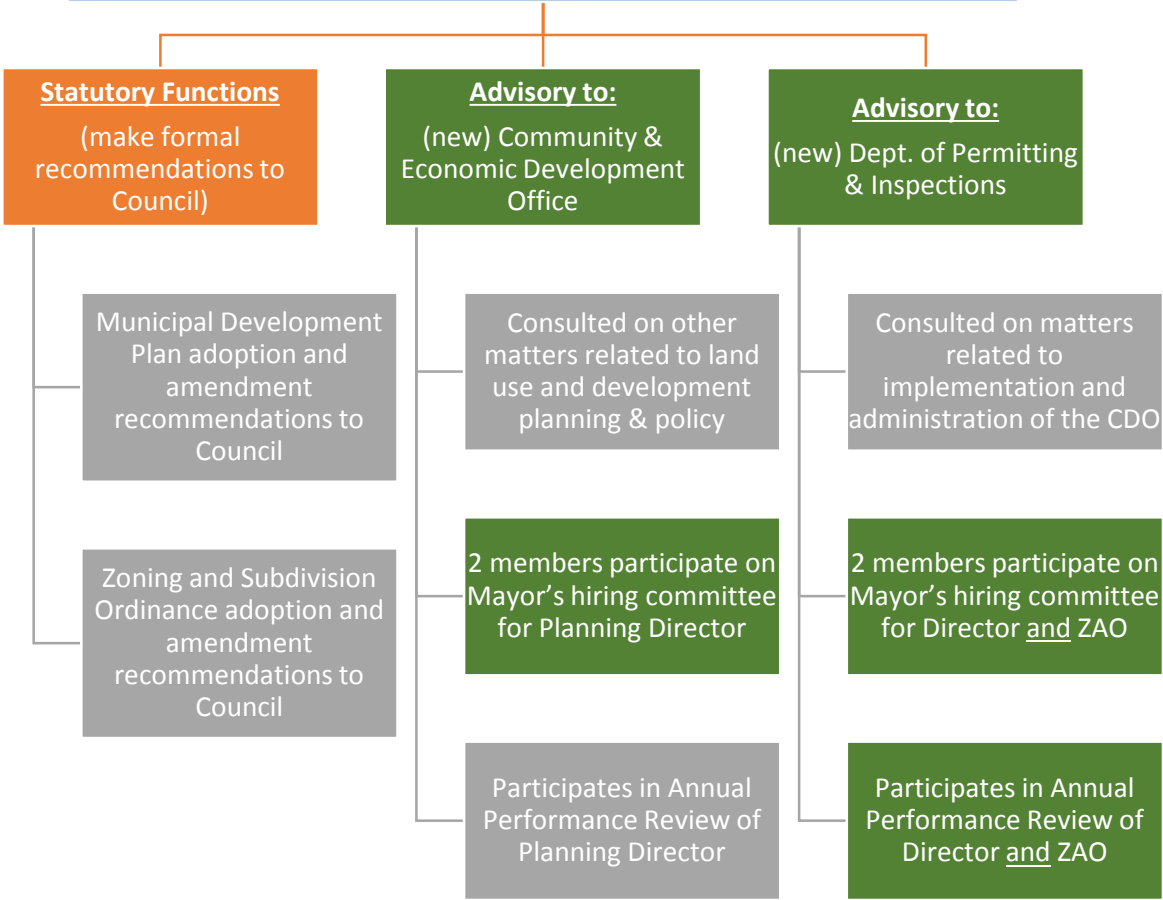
Statutory Functions

(make formal recommendations to Council)

Municipal Development Plan adoption and amendment recommendations to Council

Zoning and Subdivision Ordinance adoption and amendment recommendations to Council

Advisory to:

(new) Community & Economic Development Office

Consulted on other matters related to land use and development planning & policy

2 members participate on Mayor's hiring committee for Planning Director

Participates in Annual Performance Review of Planning Director

Advisory to:

(new) Dept. of Permitting & Inspections

Consulted on matters related to implementation and administration of the CDO

2 members participate on Mayor's hiring committee for Director and ZAO

Participates in Annual Performance Review of Director and ZAO